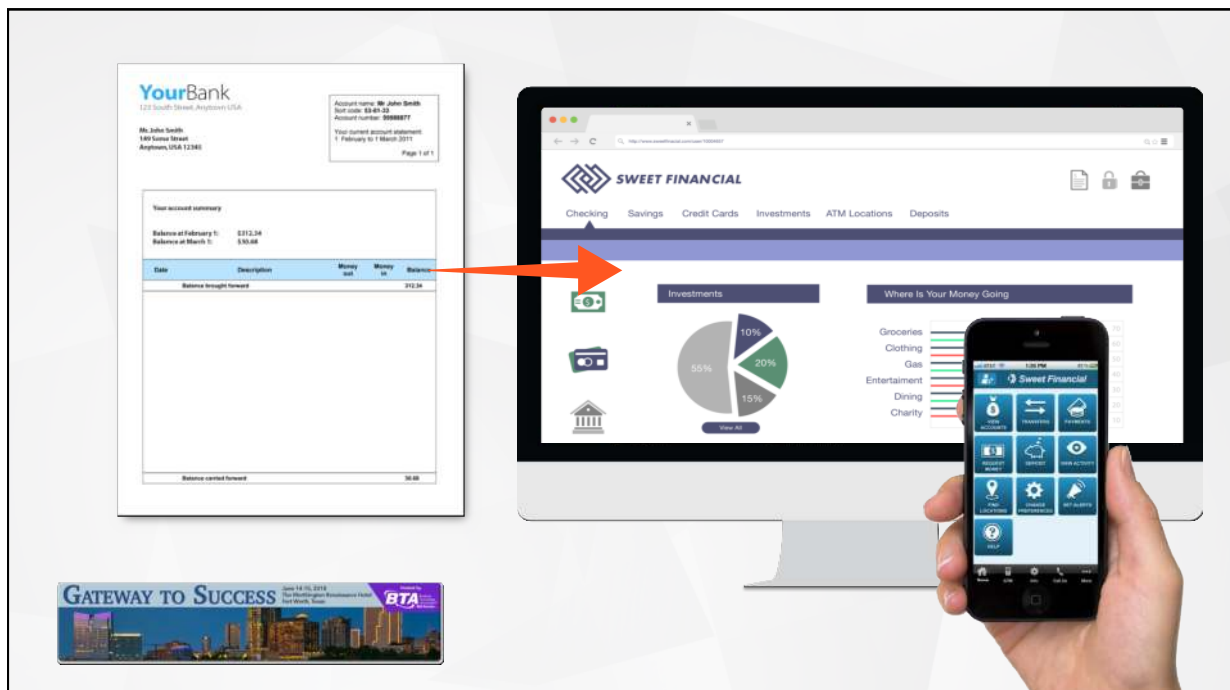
YourBank
123 South Street, Anytown USA

Mr John Smith
149 Some Street
Anytown, USA 12345

Account name: Mr John Smith
Sort code: 53-61-33
Account number: 55888877

Your current account statement:
1 February to 1 March 2011

Page 1 of 1

Your account summary

Balance at February 1: £312.34
Balance at March 1: £30.68

| Date | Description | Money out | Money in | Balance |
|---|---|---|---|---|
| | Balance brought forward | | | 312.34 |
| | Balance carried forward | | | 30.68 |

SWEET FINANCIAL

Checking Savings Credit Cards Investments ATM Locations Deposits

Investments

10%
20%
55%
15%

View All

Where Is Your Money Going

Groceries
Clothing
Gas
Entertainment
Dining
Charity

1:36 PM
Sweet Financial

VIEW ACCOUNTS
TRANSFERS
PAYMENTS
REQUEST MONEY
DEPOSIT
VIEW ACTIVITY
FIND LOCATIONS
CHANGE PREFERENCES
SET ALERTS
HELP

GATEWAY TO SUCCESS
June 14-15, 2018
The Worthington Renaissance Hotel
Fort Worth, Texas
BTA